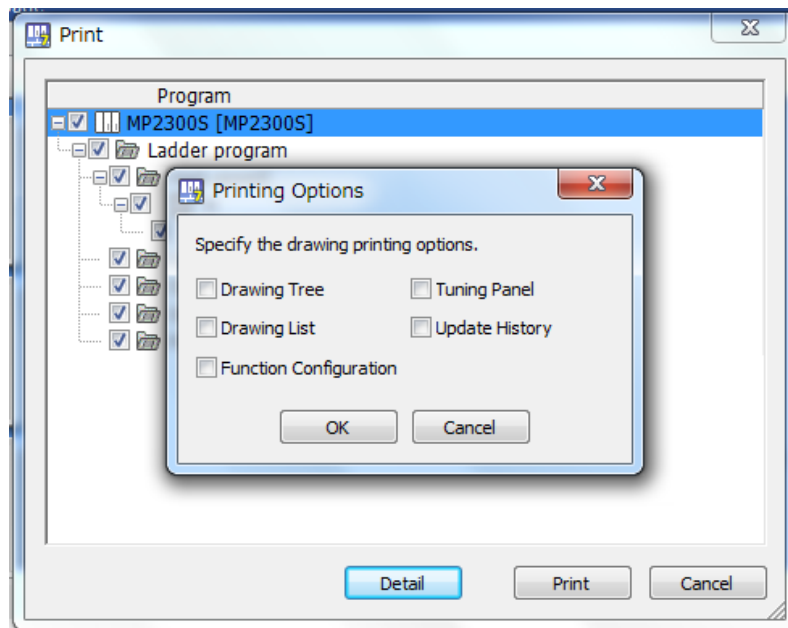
Print

Program

MP2300S [MP2300S]

Ladder program

Printing Options

Specify the drawing printing options.

Drawing Tree

Tuning Panel

Drawing List

Update History

Function Configuration

OK

Cancel

Detail

Print

Cancel